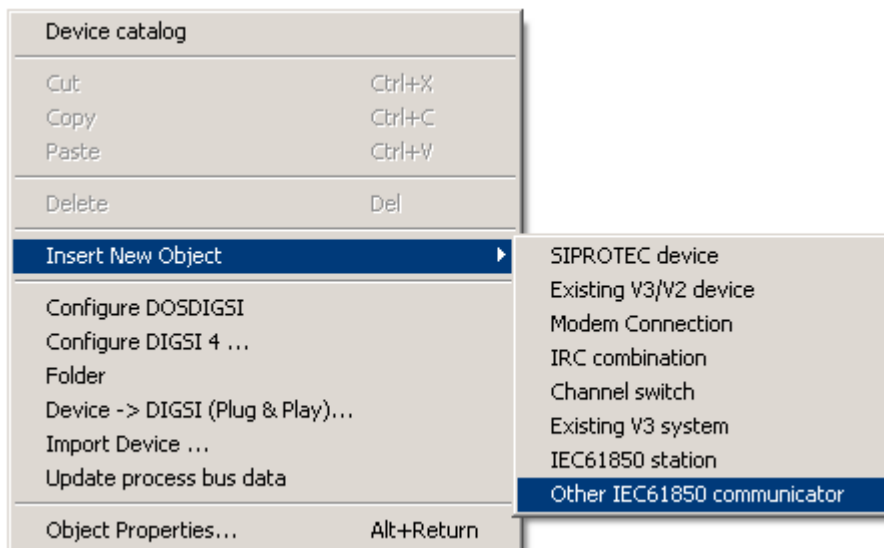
Device catalog

Cut Ctrl+X
Copy Ctrl+C
Paste Ctrl+V

Delete Del

Insert New Object

Configure DOSDIGSI
Configure DIGSI 4 ...
Folder
Device -> DIGSI (Plug & Play)...
Import Device ...
Update process bus data

Object Properties... Alt+Return

SIPROTEC device
Existing V3/V2 device
Modem Connection
IRC combination
Channel switch
Existing V3 system
IEC61850 station
Other IEC61850 communicator